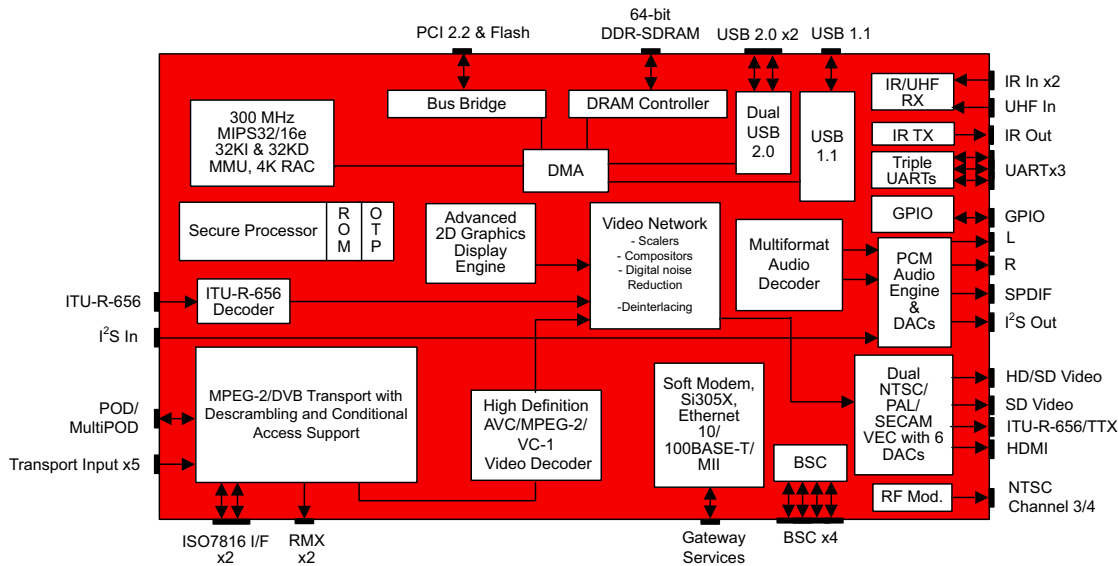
PCI 2.2 & Flash

64-bit DDR-SDRAM

USB 2.0 x2

USB 1.1

Bus Bridge

DRAM Controller

Dual USB 2.0

USB 1.1

IR/UHF RX

IR In x2

UHF In

IR TX

IR Out

Triple UARTs

UARTx3

300 MHz MIPS32/16e 32KI & 32KD MMU, 4K RAC

DMA

Secure Processor

R O M

O T P

Advanced 2D Graphics Display Engine

Video Network
- Scalers
- Compositors
- Digital noise Reduction
-Deinterlacing

Multiformat Audio Decoder

GPIO

GPIO

PCM Audio Engine & DACs

L

R

SPDIF

I$^2$S Out

ITU-R-656

ITU-R-656 Decoder

I$^2$S In

MPEG-2/DVB Transport with Descrambling and Conditional Access Support

POD/ MultiPOD

Transport Input x5

High Definition AVC/MPEG-2/ VC-1 Video Decoder

Soft Modem, Si305X, Ethernet 10/ 100BASE-T/ MII

Dual NTSC/ PAL/ SECAM VEC with 6 DACs

HD/SD Video

SD Video

ITU-R-656/TTX

HDMI

BSC

RF Mod.

NTSC Channel 3/4

ISO7816 I/F x2

RMX x2

Gateway Services

BSC x4